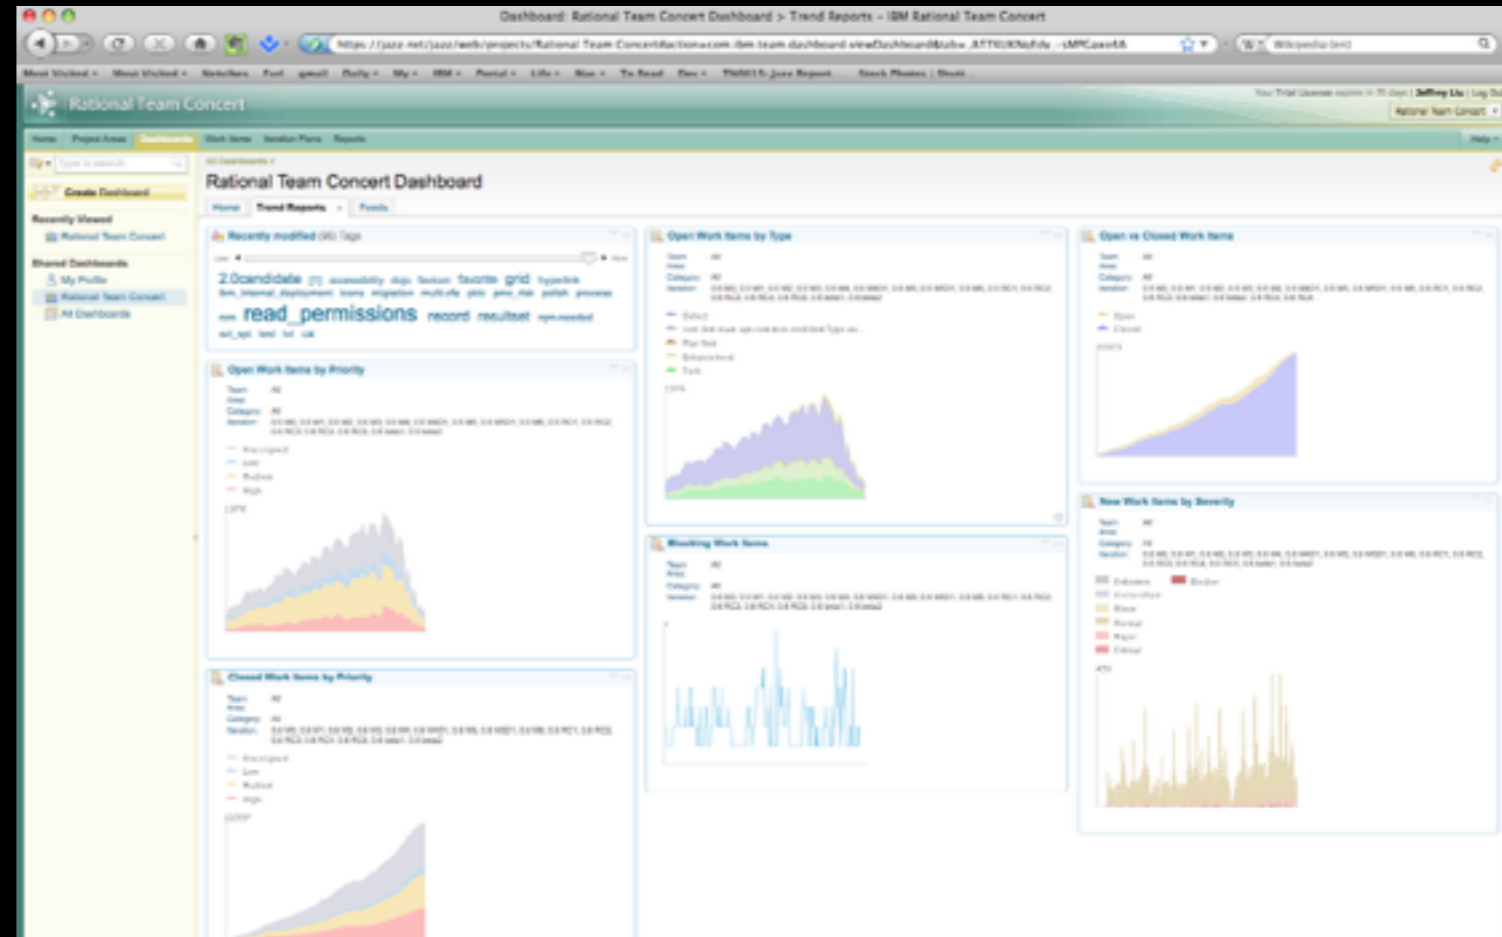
Dashboard: Rational Team Concert Dashboard > Trend Reports - IBM Rational Team Concert

Rational Team Concert

Home Project Areas Dashboards Work Items Iteration Plans Reports

Create Dashboard

Recently Viewed

Rational Team Concert

Shared Dashboards

My Profile

Rational Team Concert

All Dashboards

Rational Team Concert Dashboard

Home Trend Reports Feeds

Recently modified Tags

2.0candidate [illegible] accessibility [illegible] favorite grid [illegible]

read_permissions record resultset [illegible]

Open Work Items by Priority

Open Work Items by Type

Open vs Closed Work Items

New Work Items by Severity

Blocking Work Items

Closed Work Items by Priority